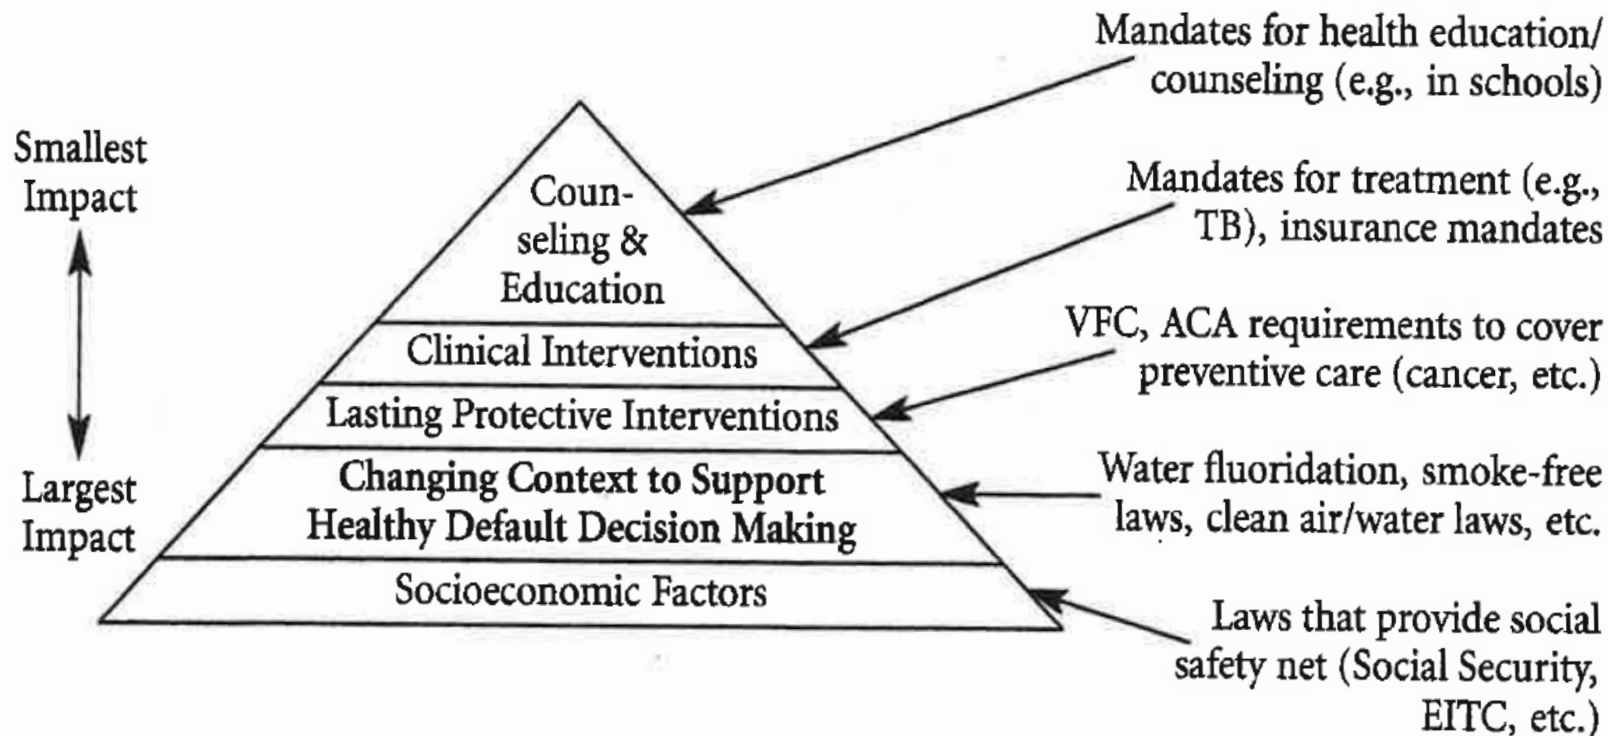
Smallest Impact

Largest Impact

Counseling & Education

Clinical Interventions

Lasting Protective Interventions

Changing Context to Support Healthy Default Decision Making

Socioeconomic Factors

Mandates for health education/ counseling (e.g., in schools)

Mandates for treatment (e.g., TB), insurance mandates

VFC, ACA requirements to cover preventive care (cancer, etc.)

Water fluoridation, smoke-free laws, clean air/water laws, etc.

Laws that provide social safety net (Social Security, EITC, etc.)